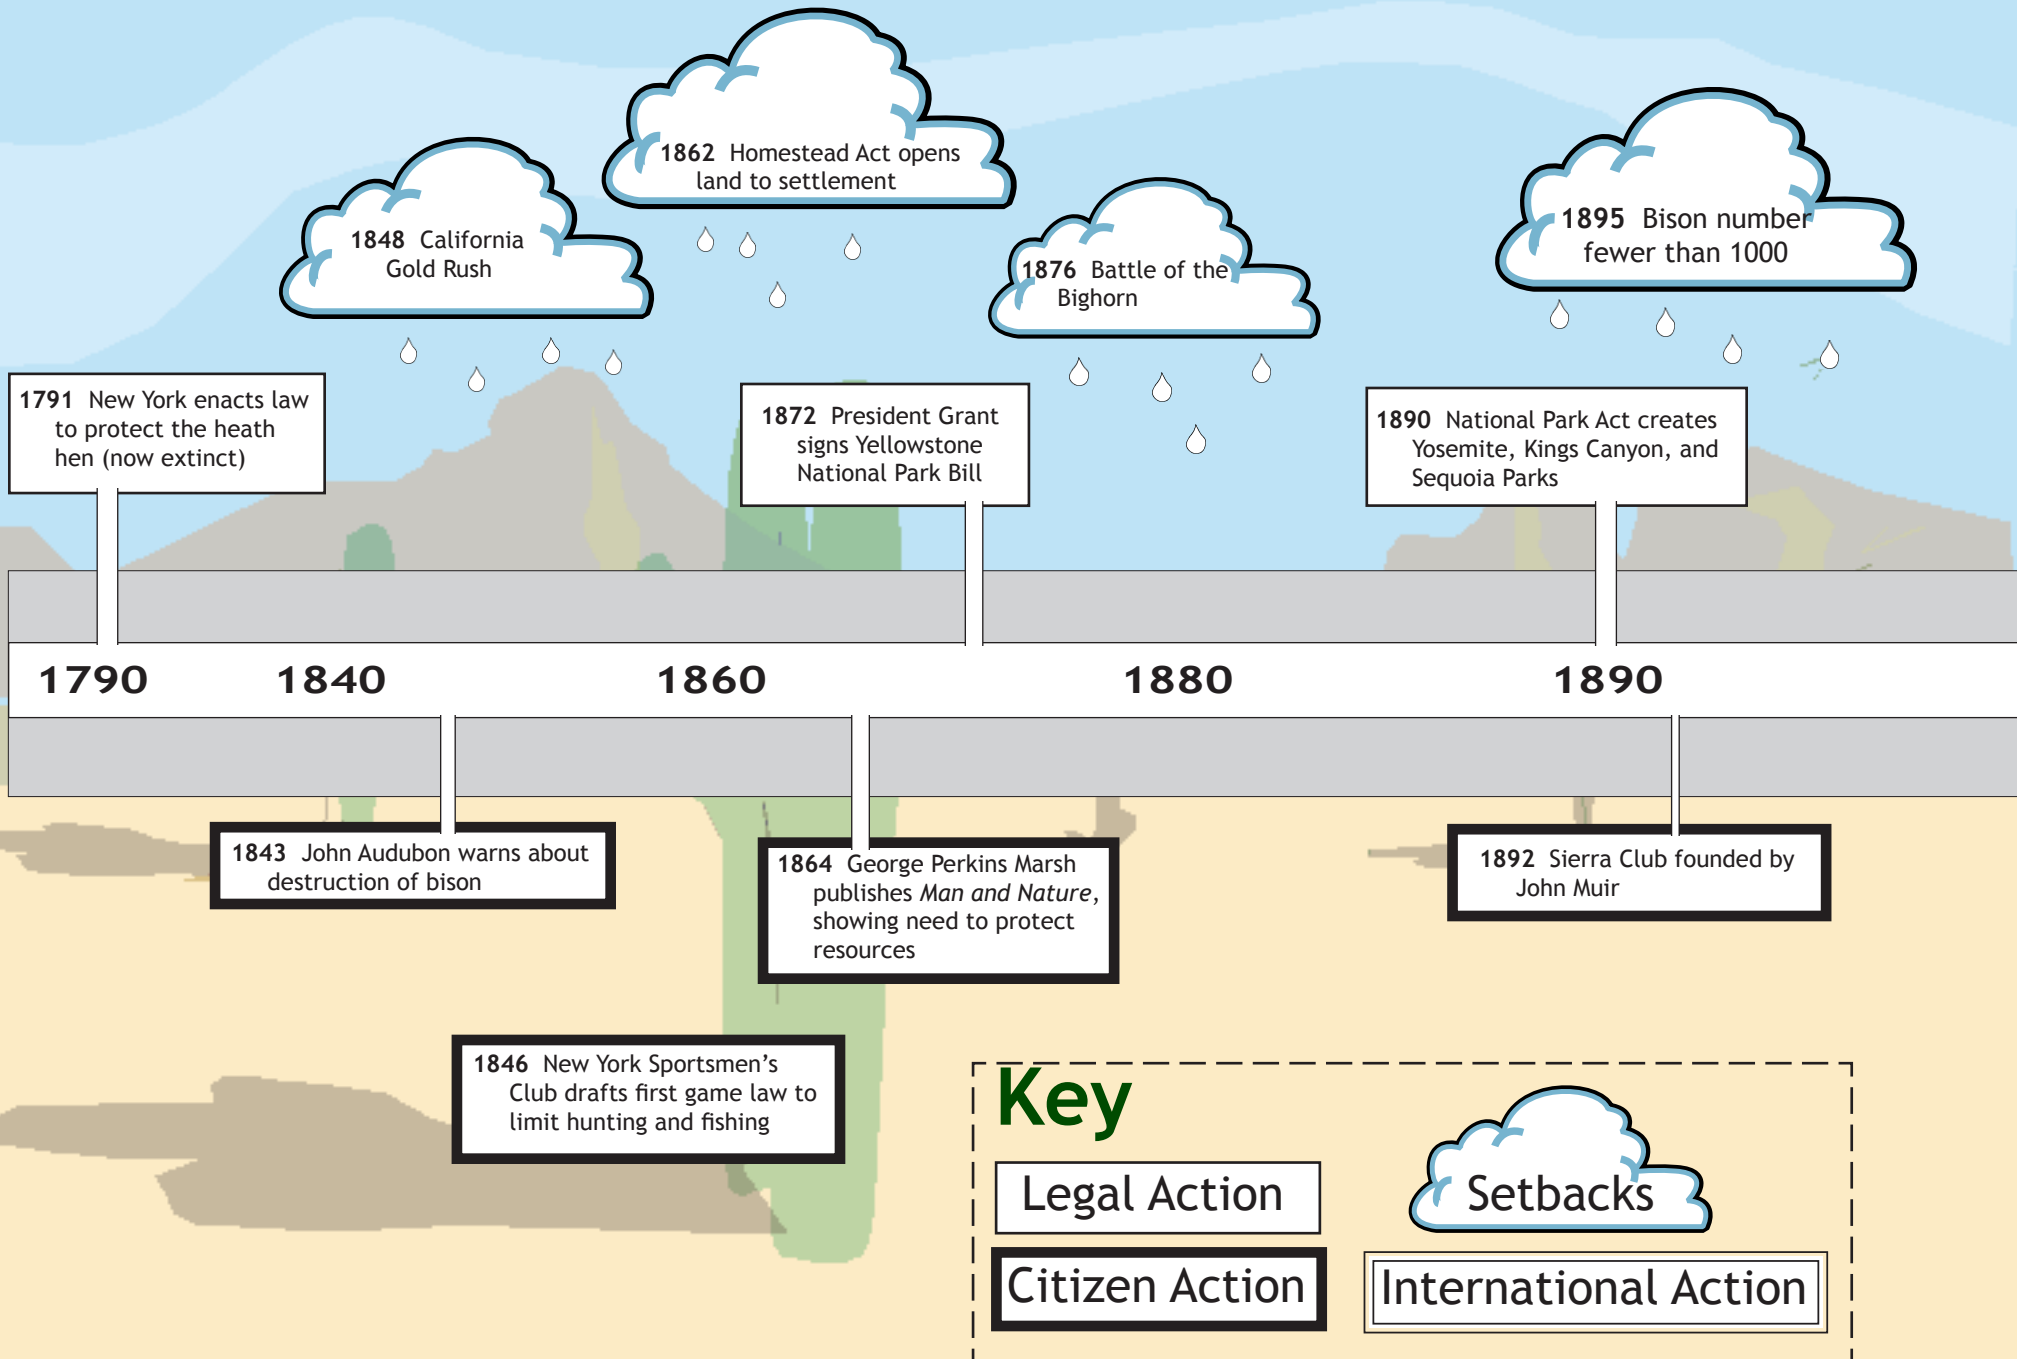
1862 Homestead Act opens land to settlement

1848 California Gold Rush

1876 Battle of the Bighorn

1895 Bison number fewer than 1000

1791 New York enacts law to protect the heath hen (now extinct)

1872 President Grant signs Yellowstone National Park Bill

1890 National Park Act creates Yosemite, Kings Canyon, and Sequoia Parks

1790 1840 1860 1880 1890

1843 John Audubon warns about destruction of bison

1864 George Perkins Marsh publishes *Man and Nature*, showing need to protect resources

1892 Sierra Club founded by John Muir

1846 New York Sportsmen's Club drafts first game law to limit hunting and fishing

Key

Legal Action

Setbacks

Citizen Action

International Action